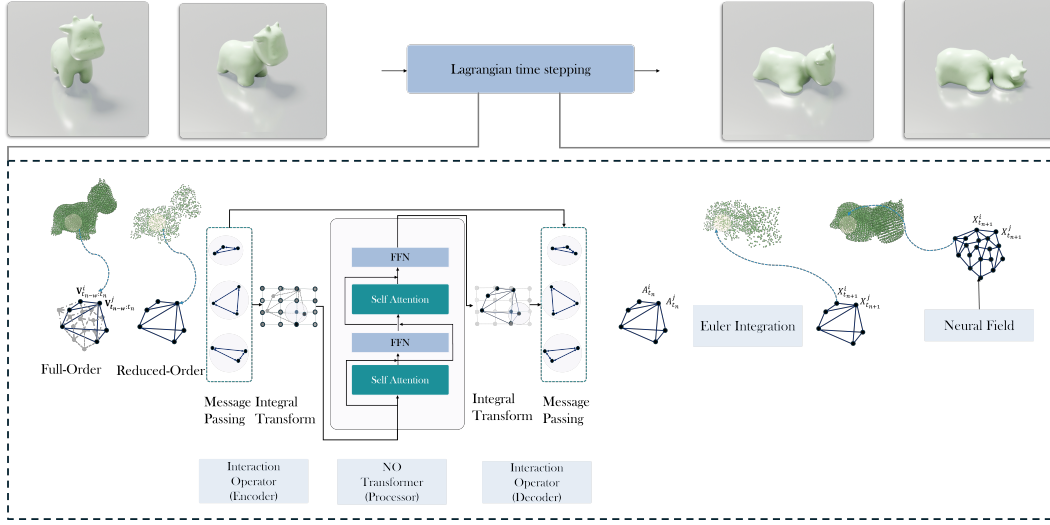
Lagrangian time stepping

$\mathbf{v}^i_{t_{n-w}:t_n}$
$\mathbf{v}^j_{t_{n-w}:t_n}$

Full-Order

Reduced-Order

Message Passing

Integral Transform

FFN

Self Attention

FFN

Self Attention

Integral Transform

Message Passing

$A^i_{t_n}$
$A^j_{t_n}$

Euler Integration

$X^i_{t_{n+1}}$
$X^j_{t_{n+1}}$

$X^i_{t_{n+1}}$
$X^j_{t_{n+1}}$

Neural Field

Interaction Operator (Encoder)

NO Transformer (Processor)

Interaction Operator (Decoder)